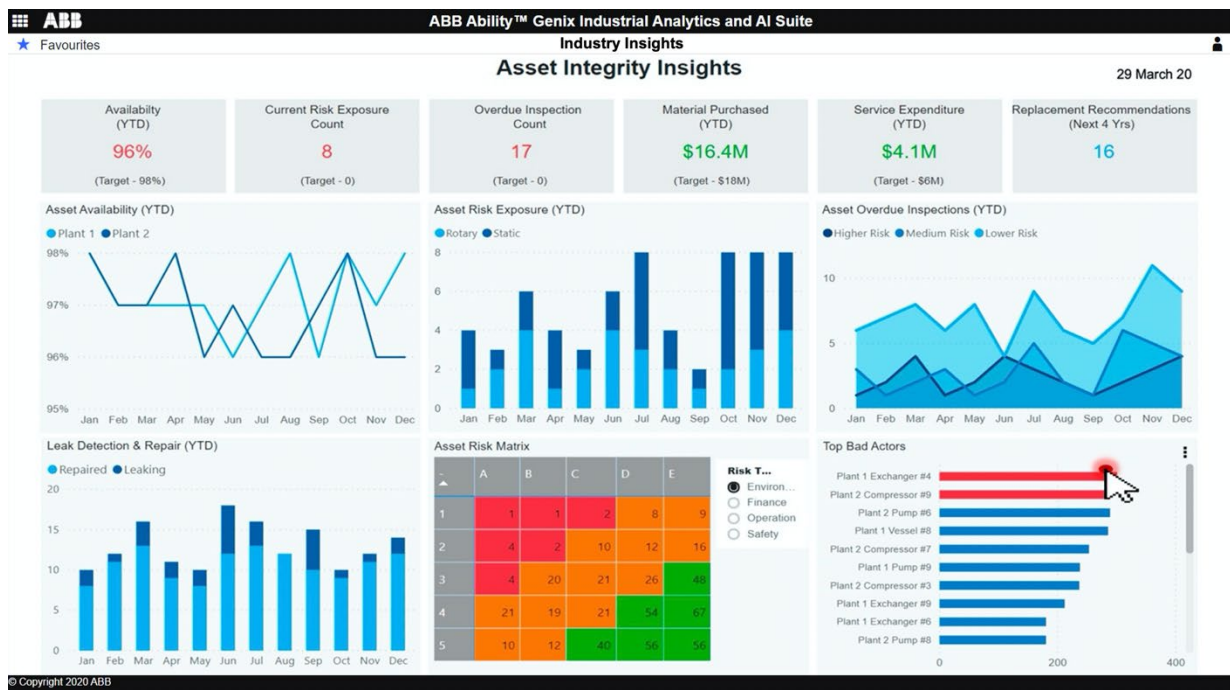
ABB

ABB Ability™ Genix Industrial Analytics and AI Suite

★ Favourites

Industry Insights

Asset Integrity Insights

29 March 20

Availabilty (YTD)
96%
(Target - 98%)

Current Risk Exposure Count
8
(Target - 0)

Overdue Inspection Count
17
(Target - 0)

Material Purchased (YTD)
$16.4M
(Target - $18M)

Service Expenditure (YTD)
$4.1M
(Target - $6M)

Replacement Recommendations (Next 4 Yrs)
16

Asset Availability (YTD)
Plant 1 Plant 2
98%
97%
96%
95%
Jan Feb Mar Apr May Jun Jul Aug Sep Oct Nov Dec

Asset Risk Exposure (YTD)
Rotary Static
8
6
4
2
0
Jan Feb Mar Apr May Jun Jul Aug Sep Oct Nov Dec

Asset Overdue Inspections (YTD)
Higher Risk Medium Risk Lower Risk
10
5
0
Jan Feb Mar Apr May Jun Jul Aug Sep Oct Nov Dec

Leak Detection & Repair (YTD)
Repaired Leaking
20
15
10
5
0
Jan Feb Mar Apr May Jun Jul Aug Sep Oct Nov Dec

Asset Risk Matrix

| | A | B | C | D | E |
|---|---|---|---|---|---|
| 1 | 1 | 1 | 2 | 8 | 9 |
| 2 | 4 | 2 | 10 | 12 | 16 |
| 3 | 4 | 20 | 21 | 26 | 48 |
| 4 | 21 | 19 | 21 | 54 | 67 |
| 5 | 10 | 12 | 40 | 56 | 56 |

Risk T...
Environ...
Finance
Operation
Safety

Top Bad Actors
Plant 1 Exchanger #4
Plant 2 Compressor #9
Plant 2 Pump #6
Plant 1 Vessel #8
Plant 2 Compressor #7
Plant 1 Pump #9
Plant 2 Compressor #3
Plant 1 Exchanger #9
Plant 1 Exchanger #6
Plant 2 Pump #8
0 200 400

© Copyright 2020 ABB